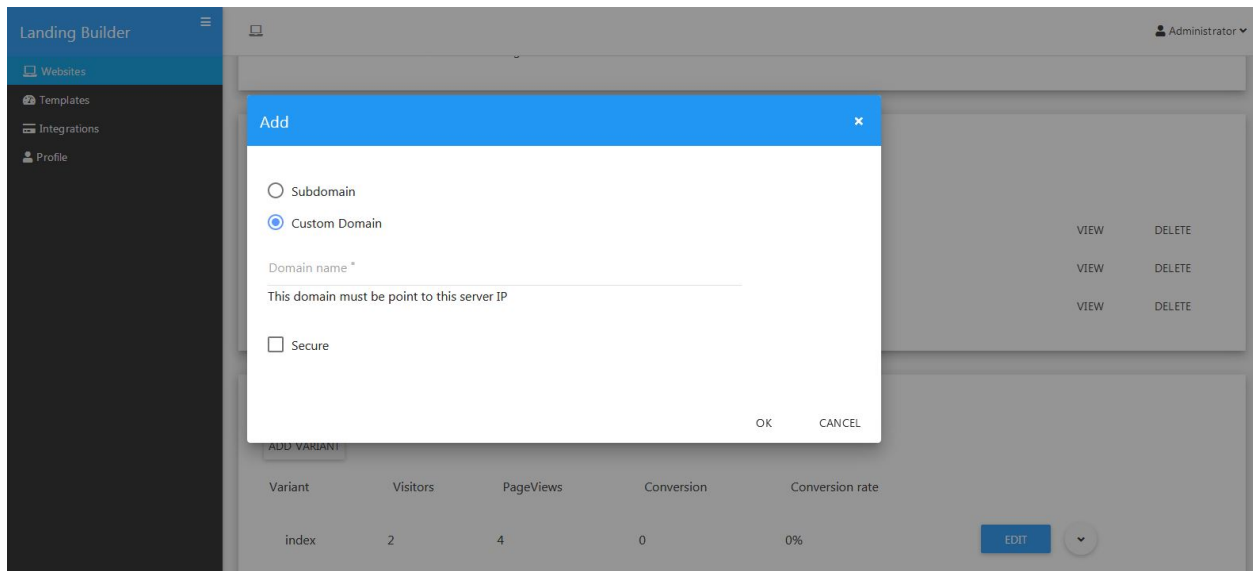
Landing Builder

Websites
Templates
Integrations
Profile

Administrator

Add ×

Subdomain
Custom Domain

Domain name *
This domain must be point to this server IP

Secure

OK CANCEL

VIEW DELETE
VIEW DELETE
VIEW DELETE

ADD VARIANT

| Variant | Visitors | PageViews | Conversion | Conversion rate |
|---|---|---|---|---|
| index | 2 | 4 | 0 | 0% |

EDIT